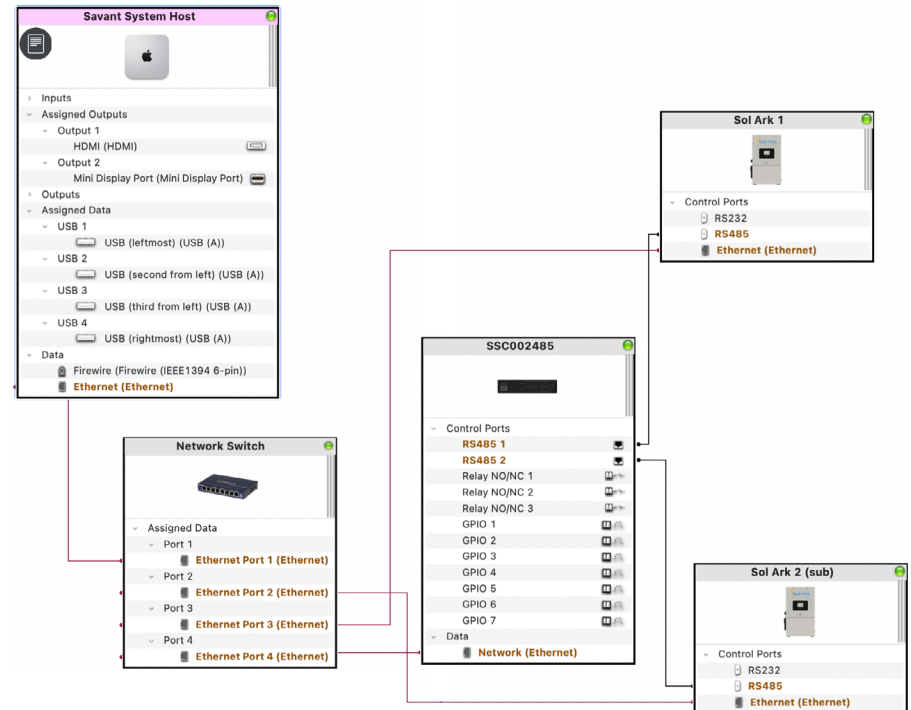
Savant System Host

Inputs
Assigned Outputs
Output 1
HDMI (HDMI)
Output 2
Mini Display Port (Mini Display Port)
Outputs
Assigned Data
USB 1
USB (leftmost) (USB (A))
USB 2
USB (second from left) (USB (A))
USB 3
USB (third from left) (USB (A))
USB 4
USB (rightmost) (USB (A))
Data
Firewire (Firewire (IEEE1394 6-pin))
Ethernet (Ethernet)

Sol Ark 1

Control Ports
RS232
RS485
Ethernet (Ethernet)

SSC002485

Control Ports
RS485 1
RS485 2
Relay NO/NC 1
Relay NO/NC 2
Relay NO/NC 3
GPIO 1
GPIO 2
GPIO 3
GPIO 4
GPIO 5
GPIO 6
GPIO 7
Data
Network (Ethernet)

Network Switch

Assigned Data
Port 1
Ethernet Port 1 (Ethernet)
Port 2
Ethernet Port 2 (Ethernet)
Port 3
Ethernet Port 3 (Ethernet)
Port 4
Ethernet Port 4 (Ethernet)

Sol Ark 2 (sub)

Control Ports
RS232
RS485
Ethernet (Ethernet)